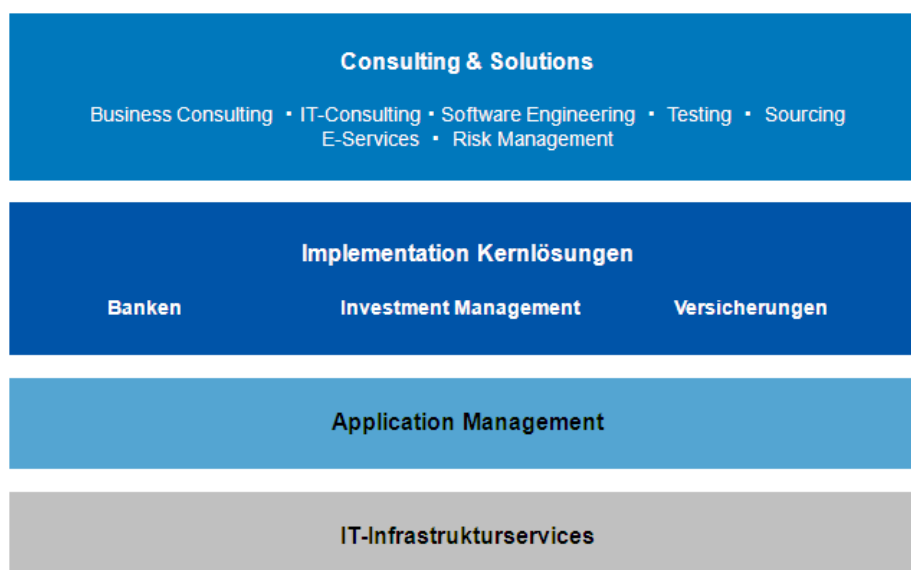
Consulting & Solutions

Business Consulting ▪ IT-Consulting ▪ Software Engineering ▪ Testing ▪ Sourcing
E-Services ▪ Risk Management

Implementation Kernlösungen

Banken Investment Management Versicherungen

Application Management

IT-Infrastrukturservices